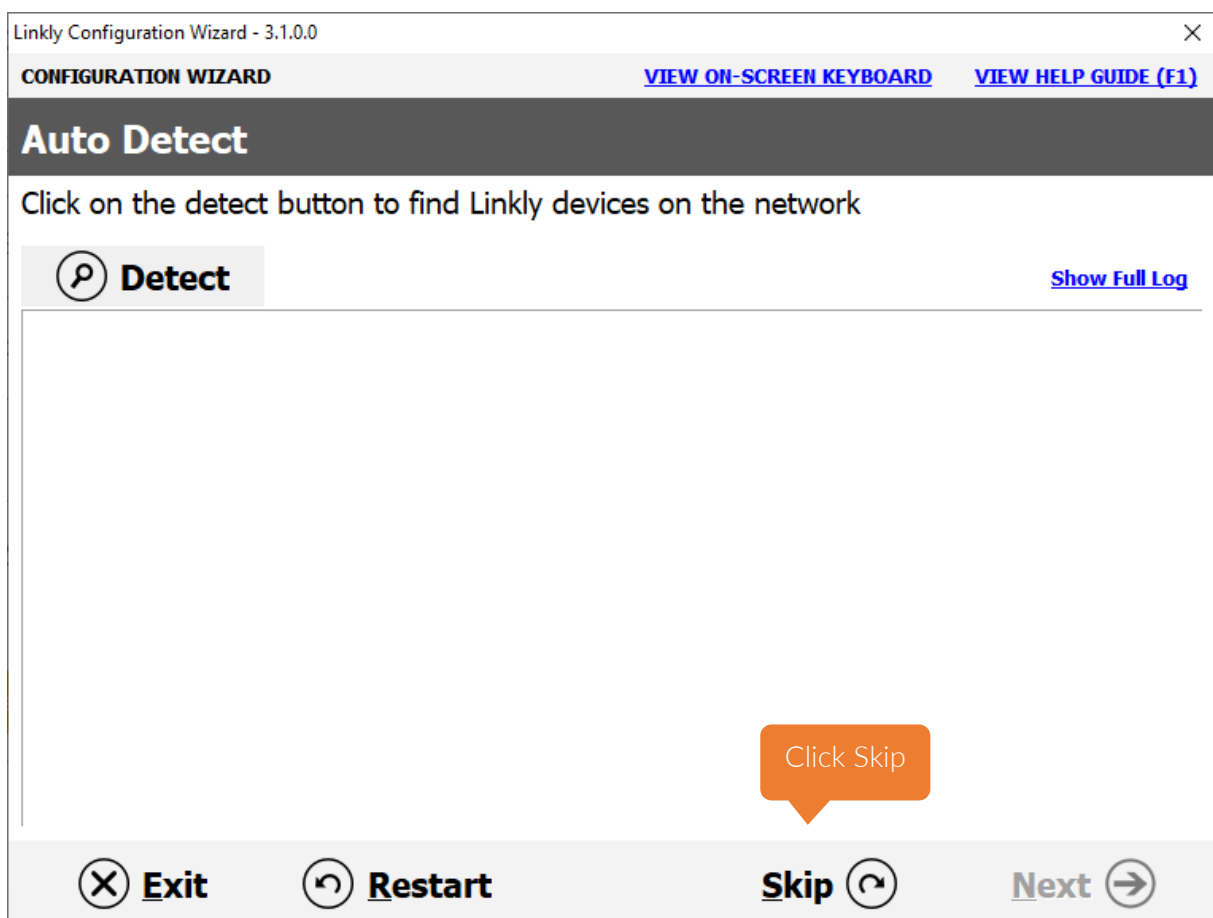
Linkly Configuration Wizard - 3.1.0.0

CONFIGURATION WIZARD

VIEW ON-SCREEN KEYBOARD

VIEW HELP GUIDE (F1)

Auto Detect

Click on the detect button to find Linkly devices on the network

Detect

Show Full Log

Click Skip

Exit

Restart

Skip

Next